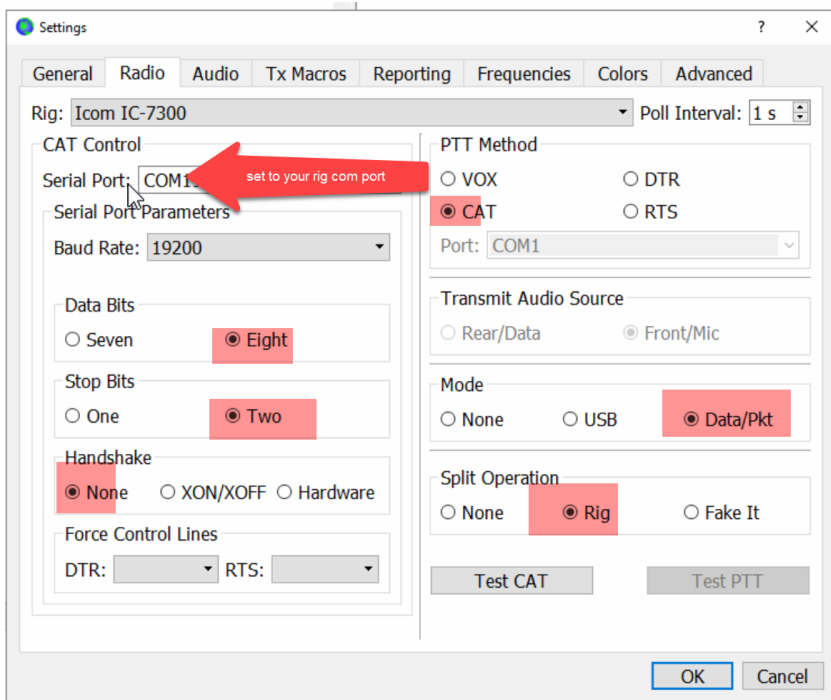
Settings

?

General Radio Audio Tx Macros Reporting Frequencies Colors Advanced

Rig: Icom IC-7300

Poll Interval: 1 s

CAT Control

Serial Port: COM1

set to your rig com port

Serial Port Parameters

Baud Rate: 19200

Data Bits

Seven

Eight

Stop Bits

One

Two

Handshake

None

XON/XOFF

Hardware

Force Control Lines

DTR:

RTS:

PTT Method

VOX

DTR

CAT

RTS

Port: COM1

Transmit Audio Source

Rear/Data

Front/Mic

Mode

None

USB

Data/Pkt

Split Operation

None

Rig

Fake It

Test CAT

Test PTT

OK

Cancel